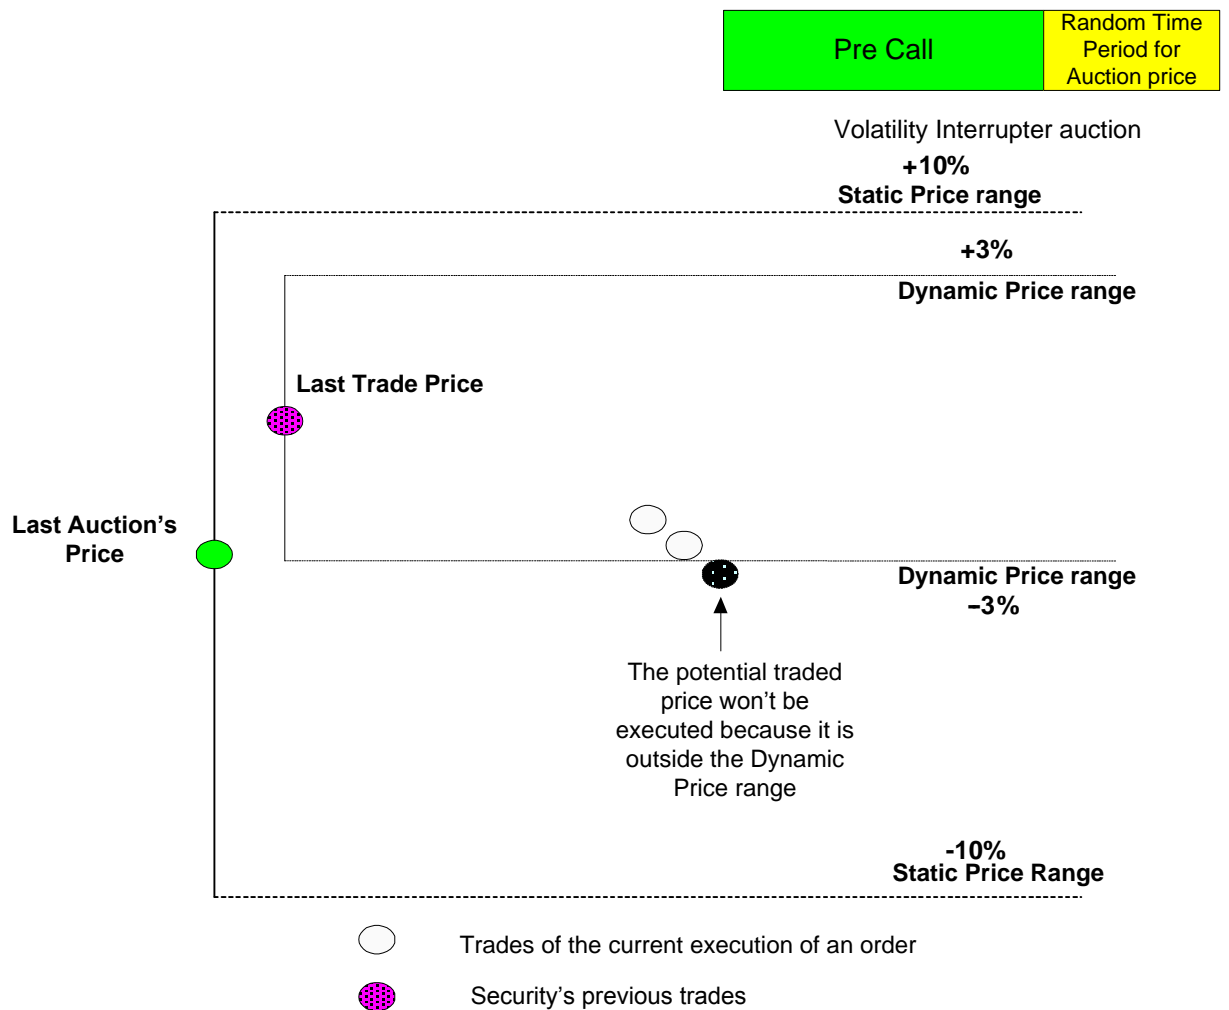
Pre Call

Random Time Period for Auction price

Volatility Interrupter auction

+10%
Static Price range

+3%
Dynamic Price range

Last Trade Price

Last Auction's Price

Dynamic Price range
−3%

The potential traded price won't be executed because it is outside the Dynamic Price range

-10%
Static Price Range

Trades of the current execution of an order

Security's previous trades